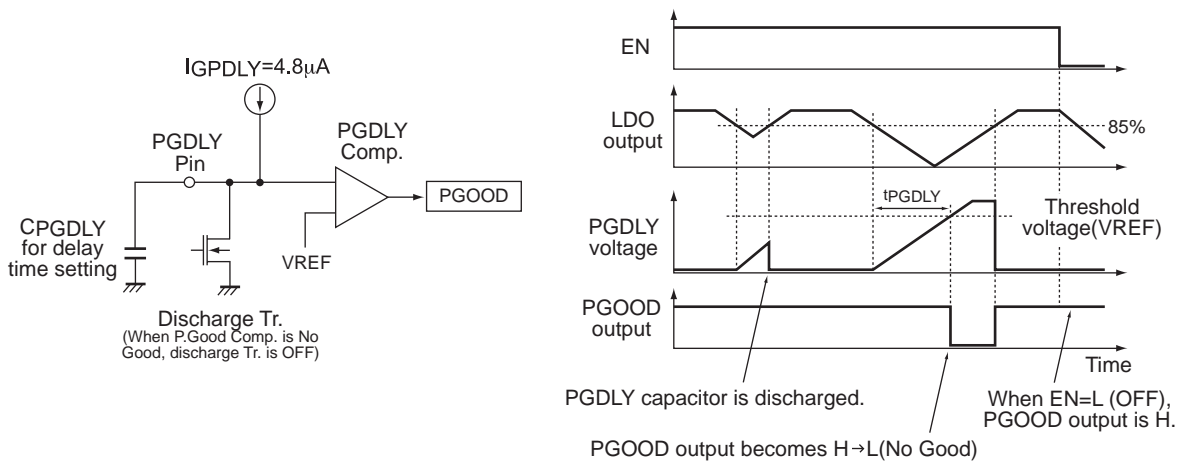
IGPDLY=4.8μA

PGDLY Pin

PGDLY Comp.

PGOOD

CPGDLY for delay time setting

VREF

Discharge Tr.
(When P.Good Comp. is No Good, discharge Tr. is OFF)

EN

LDO output

85%

tPGDLY

PGDLY voltage

Threshold voltage(VREF)

PGOOD output

Time

PGDLY capacitor is discharged.

When EN=L (OFF), PGOOD output is H.

PGOOD output becomes H→L(No Good)